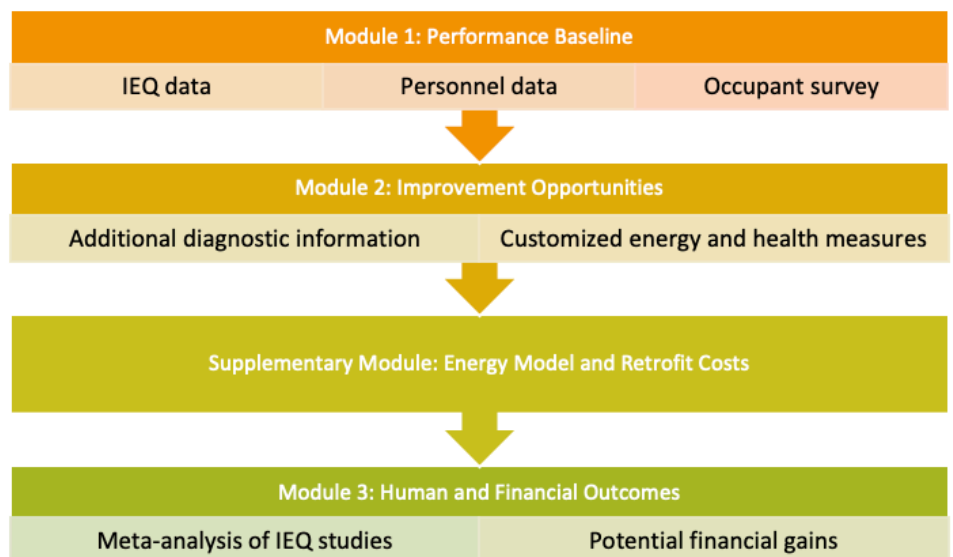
Module 1: Performance Baseline

IEQ data

Personnel data

Occupant survey

Module 2: Improvement Opportunities

Additional diagnostic information

Customized energy and health measures

Supplementary Module: Energy Model and Retrofit Costs

Module 3: Human and Financial Outcomes

Meta-analysis of IEQ studies

Potential financial gains